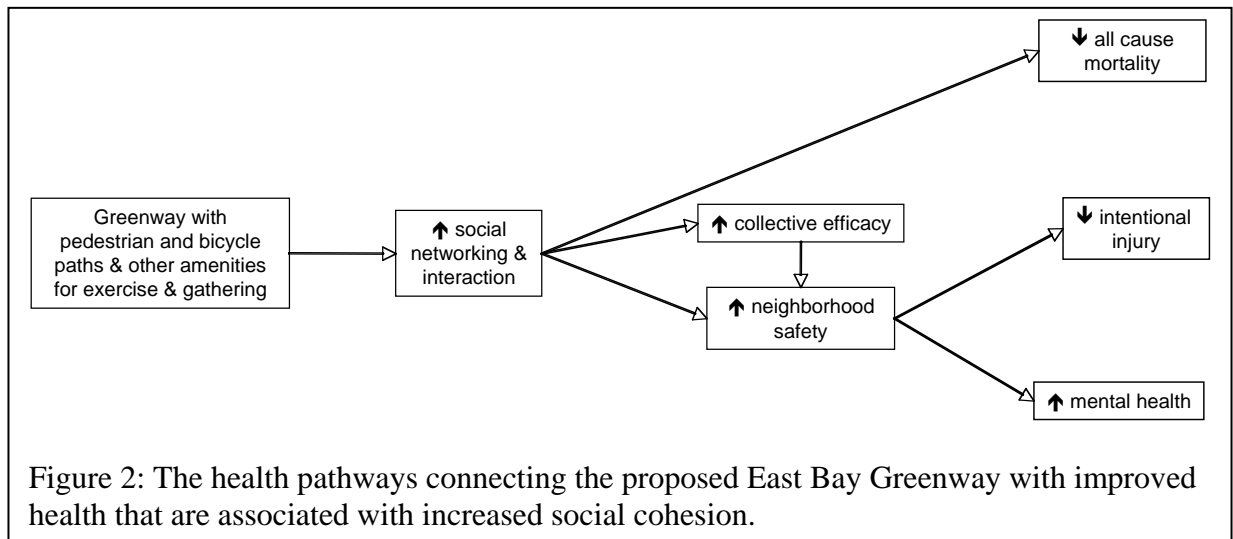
Greenway with pedestrian and bicycle paths & other amenities for exercise & gathering

↑ social networking & interaction

↓ all cause mortality

↑ collective efficacy

↑ neighborhood safety

↓ intentional injury

↑ mental health

Figure 2: The health pathways connecting the proposed East Bay Greenway with improved health that are associated with increased social cohesion.